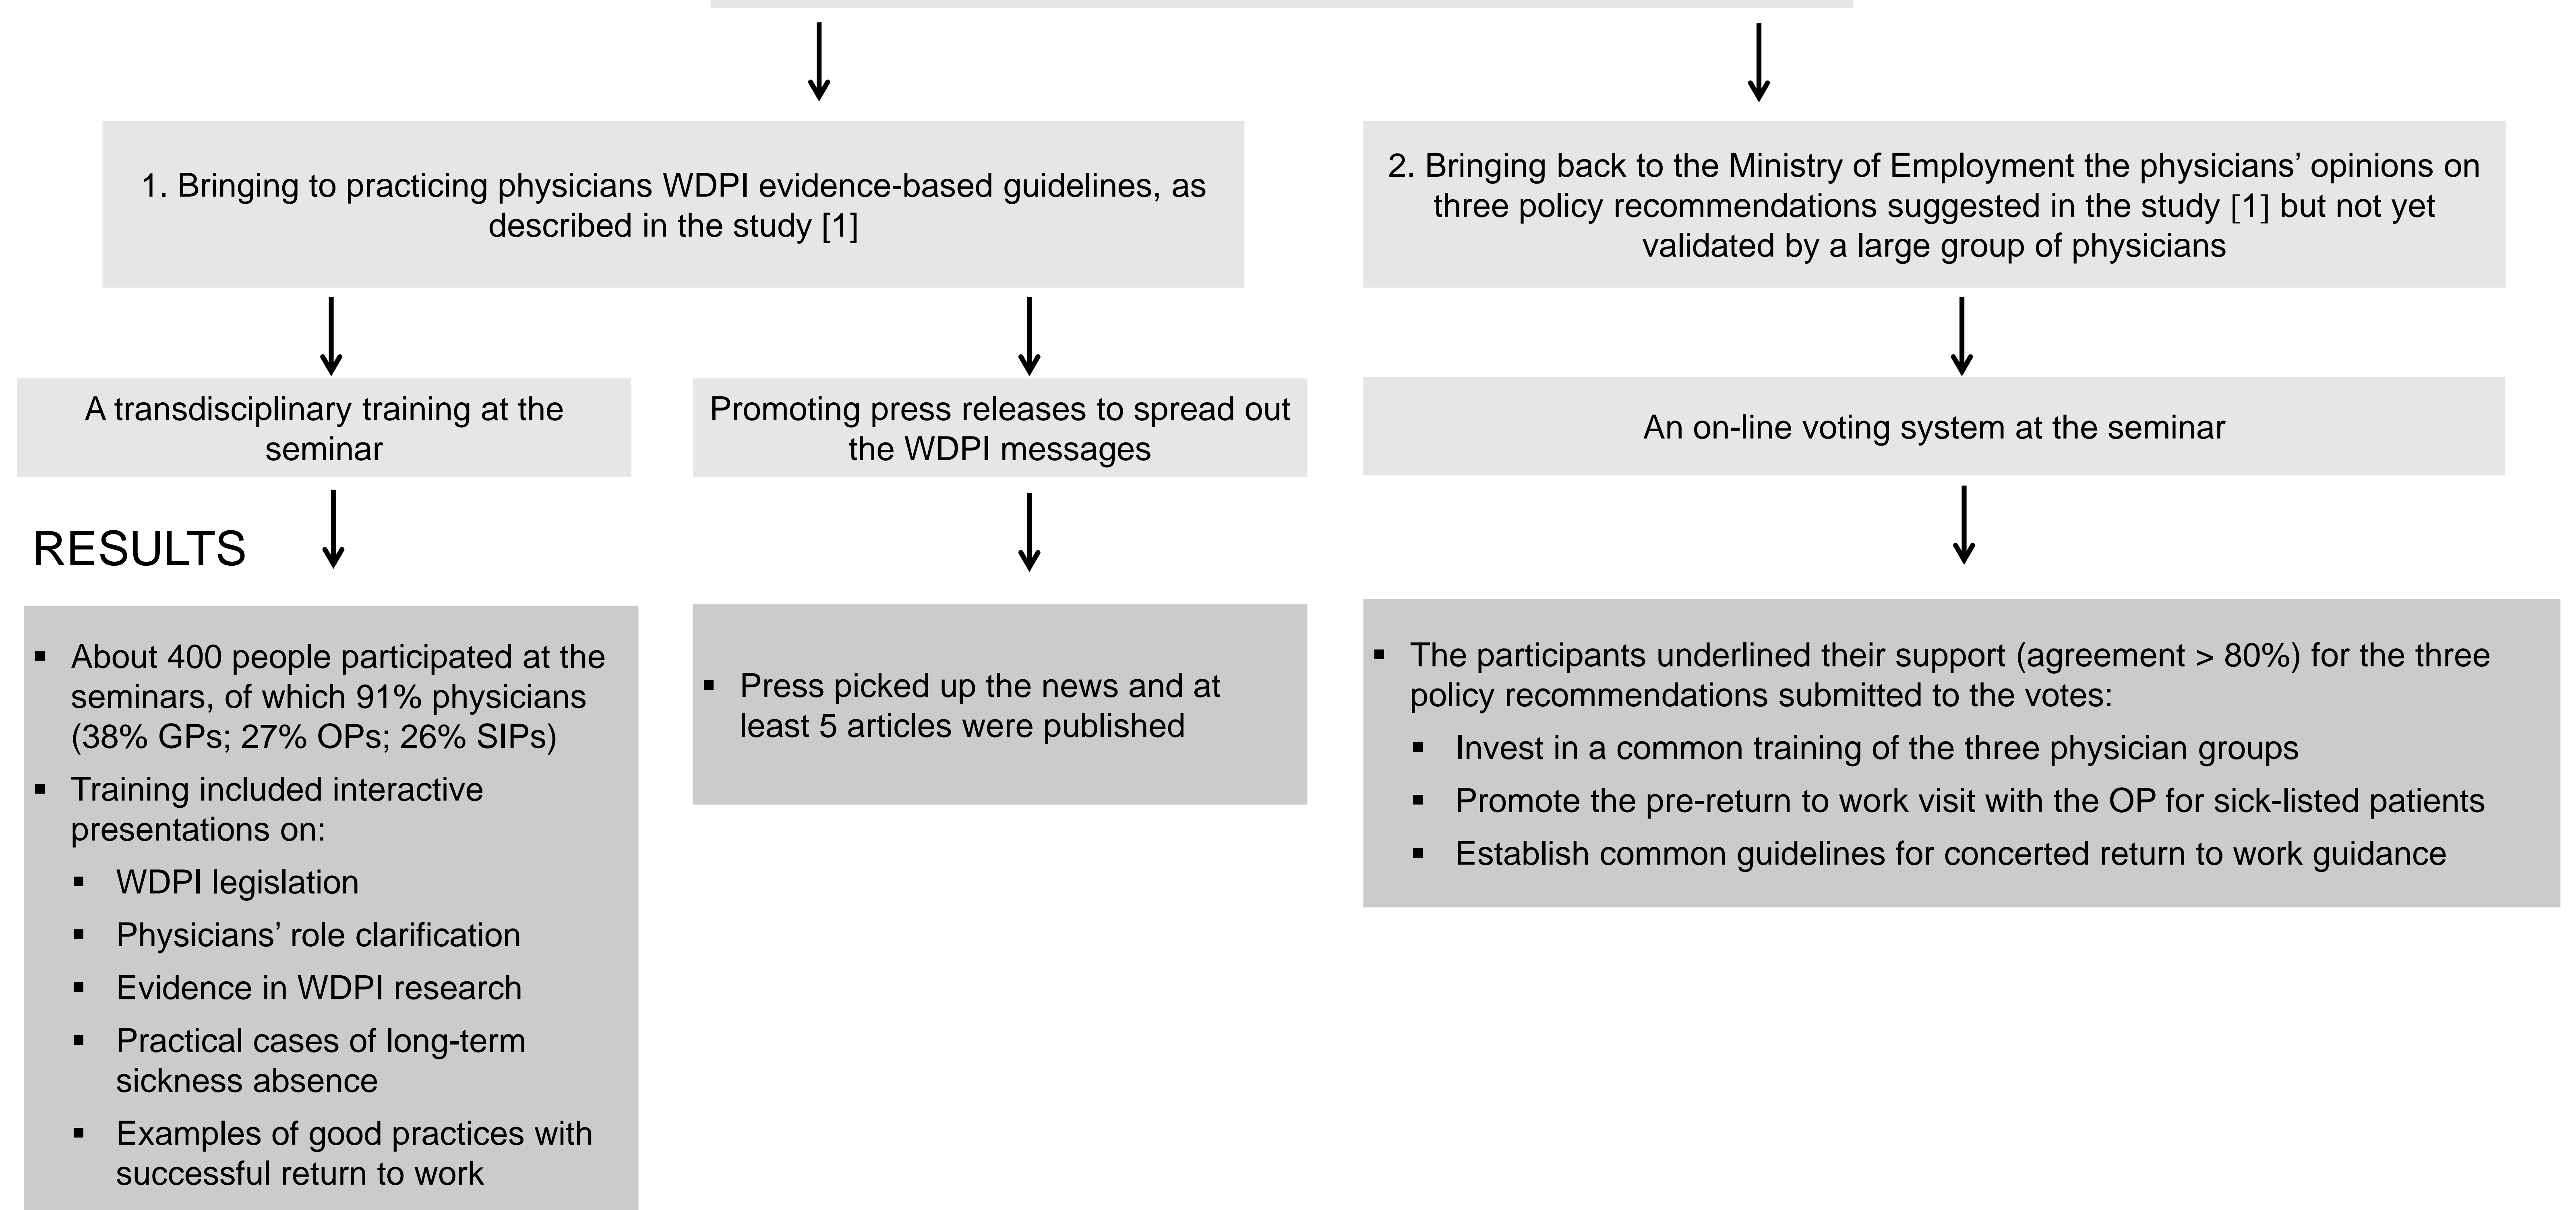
1. Bringing to practicing physicians WDPI evidence-based guidelines, as described in the study [1]

2. Bringing back to the Ministry of Employment the physicians’ opinions on three policy recommendations suggested in the study [1] but not yet validated by a large group of physicians

A transdisciplinary training at the seminar

Promoting press releases to spread out the WDPI messages

An on-line voting system at the seminar

RESULTS

▪ About 400 people participated at the seminars, of which 91% physicians (38% GPs; 27% OPs; 26% SIPs)
▪ Training included interactive presentations on:
▪ WDPI legislation
▪ Physicians’ role clarification
▪ Evidence in WDPI research
▪ Practical cases of long-term sickness absence
▪ Examples of good practices with successful return to work

▪ Press picked up the news and at least 5 articles were published

▪ The participants underlined their support (agreement > 80%) for the three policy recommendations submitted to the votes:
▪ Invest in a common training of the three physician groups
▪ Promote the pre-return to work visit with the OP for sick-listed patients
▪ Establish common guidelines for concerted return to work guidance